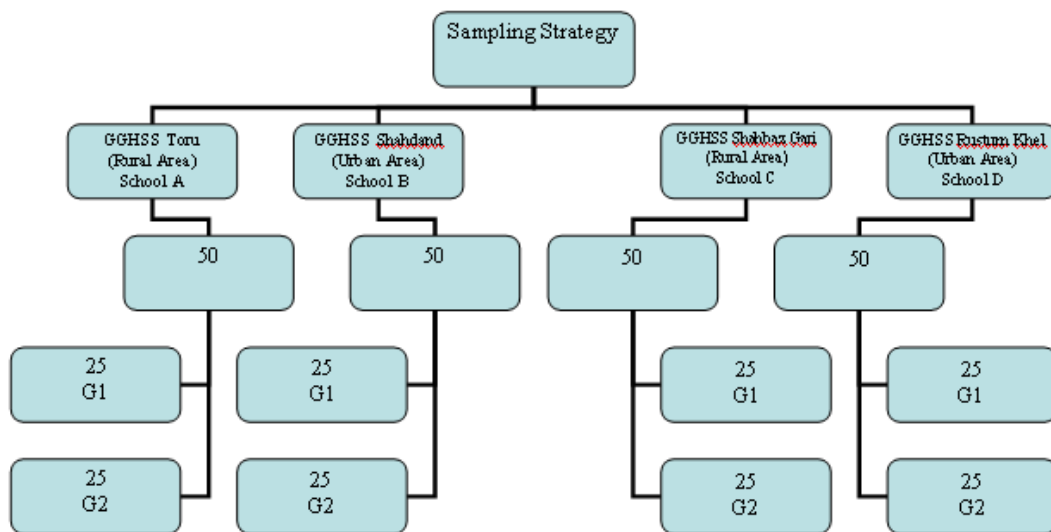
Sampling Strategy

GGHSS Toru
(Rural Area)
School A

GGHSS Shahdand
(Urban Area)
School B

GGHSS Shahbaz Gari
(Rural Area)
School C

GGHSS Rustum Khel
(Urban Area)
School D

50

50

50

50

25
G1

25
G2

25
G1

25
G2

25
G1

25
G2

25
G1

25
G2